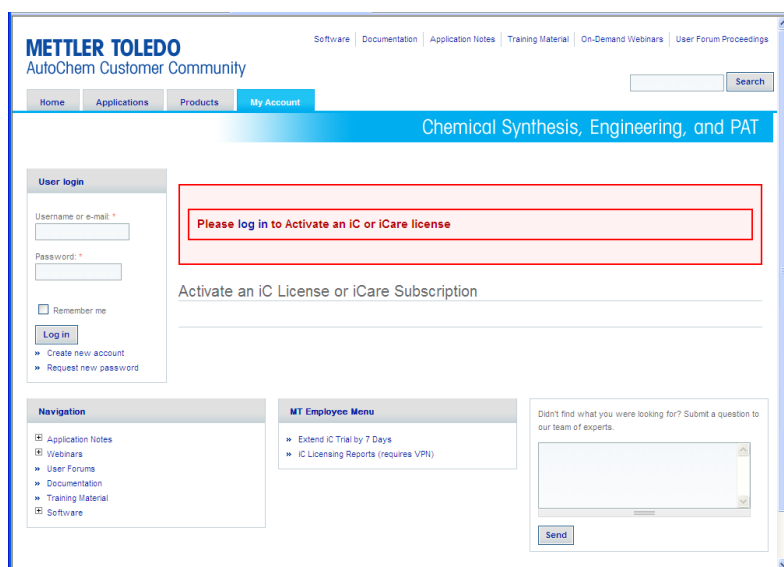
METTLER TOLEDO
AutoChem Customer Community

Software | Documentation | Application Notes | Training Material | On-Demand Webinars | User Forum Proceedings

Search

Home | Applications | Products | My Account

Chemical Synthesis, Engineering, and PAT

User login

Username or e-mail: *

Password: *

Remember me

Log in

» Create new account
» Request new password

Please log in to Activate an iC or iCare license

Activate an iC License or iCare Subscription

Navigation

Application Notes
Webinars
» User Forums
» Documentation
» Training Material
Software

MT Employee Menu

» Extend iC Trial by 7 Days
» iC Licensing Reports (requires VPN)

Didn't find what you were looking for? Submit a question to our team of experts.

Send